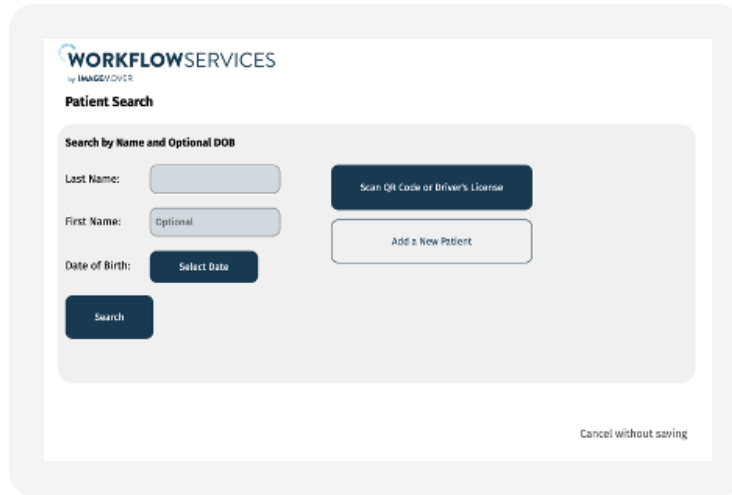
WORKFLOWSERVICES
by IMAGEMOVER

Patient Search

Search by Name and Optional DOB

Last Name:

First Name: Optional

Date of Birth: Select Date

Search

Scan QR Code or Driver's License

Add a New Patient

Cancel without saving